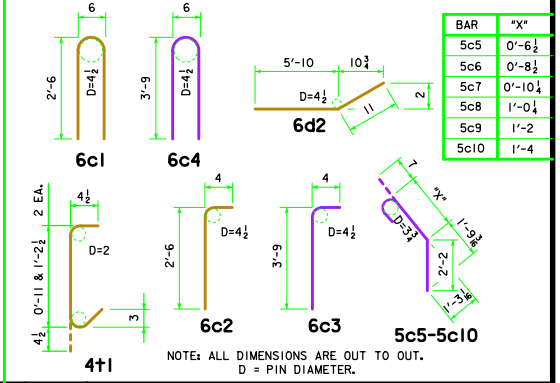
6
2'-6
D=$4\frac{1}{2}$
6c1

6
3'-9
D=$4\frac{1}{2}$
6c4

5'-10
$10\frac{3}{4}$
D=$4\frac{1}{2}$
2
11
6d2

| BAR | "X" |
|---|---|
| 5c5 | 0'-$6\frac{1}{2}$ |
| 5c6 | 0'-$8\frac{1}{2}$ |
| 5c7 | 0'-$10\frac{1}{4}$ |
| 5c8 | 1'-$0\frac{1}{4}$ |
| 5c9 | 1'-2 |
| 5c10 | 1'-4 |

2 EA.
$4\frac{1}{2}$
D=2
0'-11 & 1'-$2\frac{1}{2}$
3
$4\frac{1}{2}$
4t1

4
D=$4\frac{1}{2}$
2'-6
6c2

4
D=$4\frac{1}{2}$
3'-9
6c3

7
"X"
D=$3\frac{3}{4}$
1'-$9\frac{3}{16}$
2'-2
1'-$3\frac{1}{16}$
5c5-5c10

NOTE: ALL DIMENSIONS ARE OUT TO OUT.
D = PIN DIAMETER.